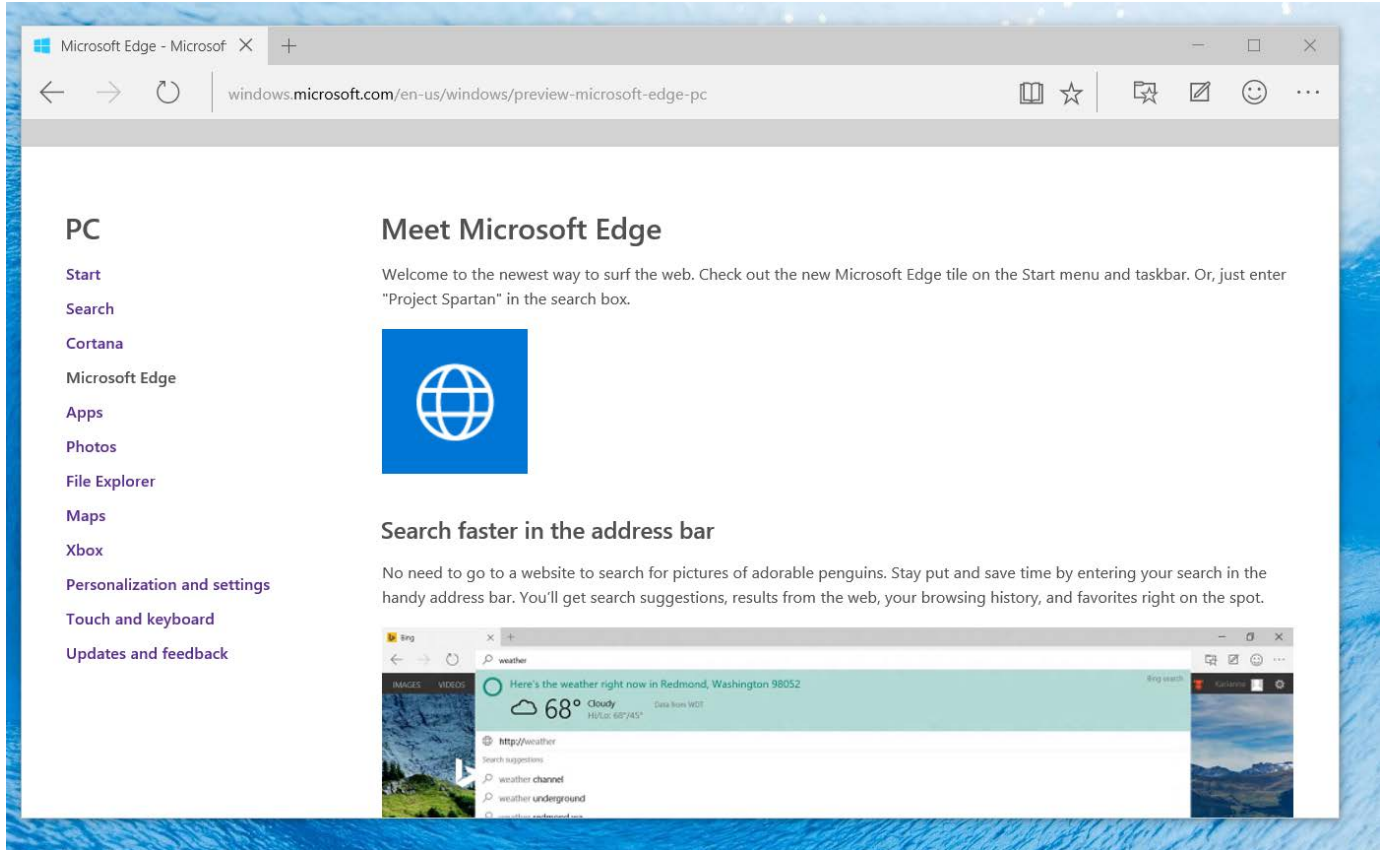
Microsoft Edge - Microsof

windows.microsoft.com/en-us/windows/preview-microsoft-edge-pc

PC

Start

Search

Cortana

Microsoft Edge

Apps

Photos

File Explorer

Maps

Xbox

Personalization and settings

Touch and keyboard

Updates and feedback

Meet Microsoft Edge

Welcome to the newest way to surf the web. Check out the new Microsoft Edge tile on the Start menu and taskbar. Or, just enter "Project Spartan" in the search box.

Search faster in the address bar

No need to go to a website to search for pictures of adorable penguins. Stay put and save time by entering your search in the handy address bar. You'll get search suggestions, results from the web, your browsing history, and favorites right on the spot.

Bing

weather

IMAGES VIDEOS

Here's the weather right now in Redmond, Washington 98052

Bing search

68° Cloudy Hi/Lo: 68°/45°

Data from WDT

http://weather

Search suggestions

weather channel

weather underground

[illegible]